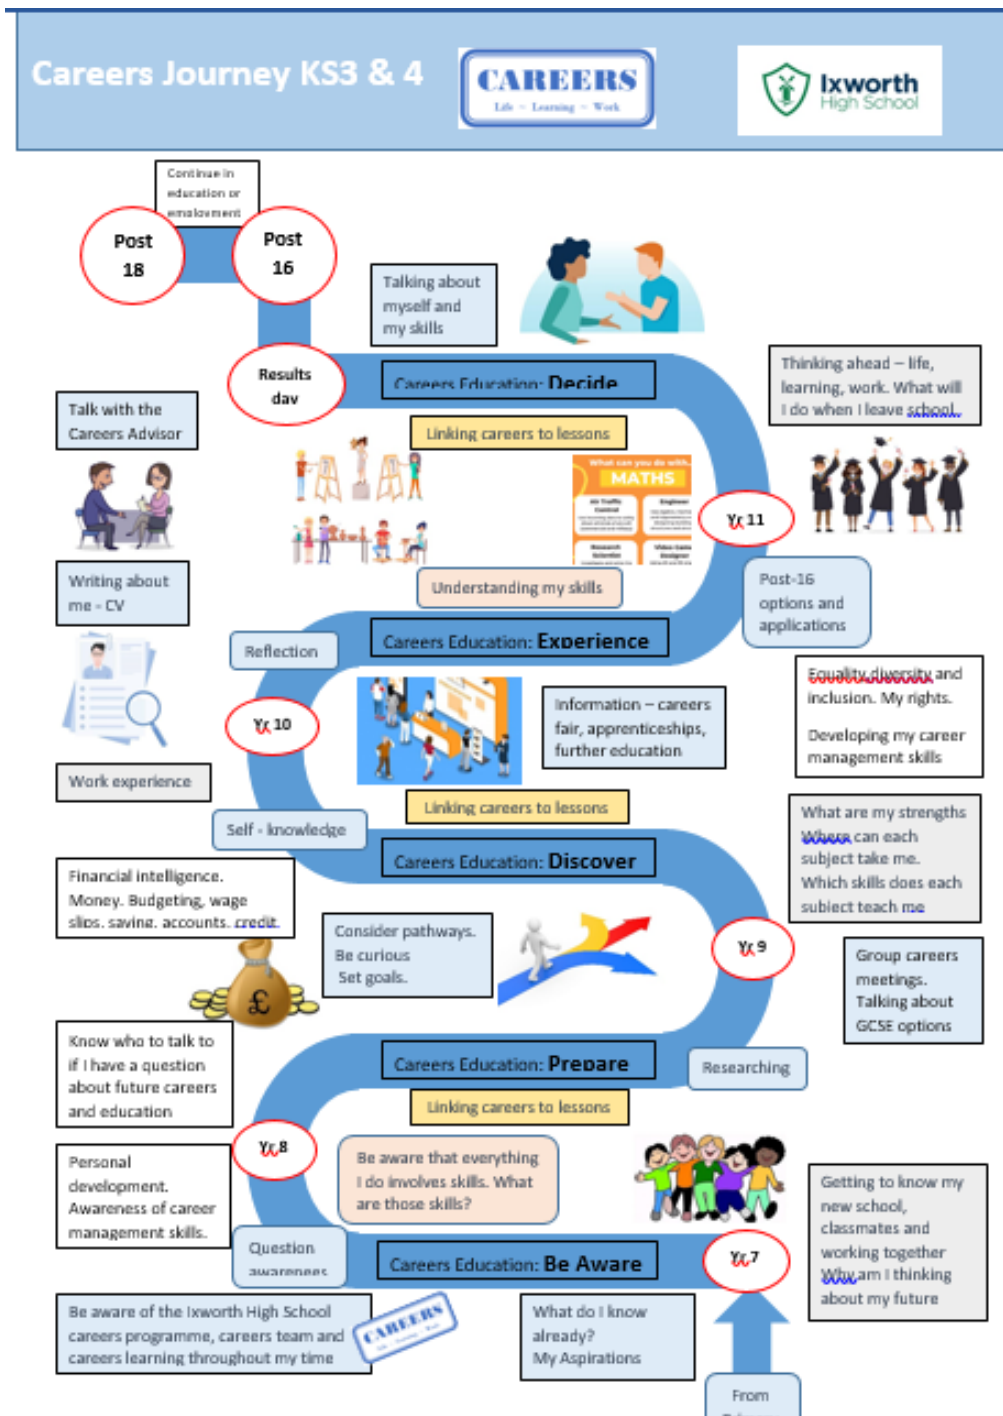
Careers Journey KS3 & 4

CAREERS
Life ~ Learning ~ Work

Ixworth High School

Continue in education or employment

Post 18

Post 16

Talking about myself and my skills

Results day

Careers Education: Decide

Thinking ahead – life, learning, work. What will I do when I leave school.

Talk with the Careers Advisor

Linking careers to lessons

What can you do with... MATHS

Yr 11

Writing about me - CV

Understanding my skills

Post-16 options and applications

Reflection

Careers Education: Experience

Equality diversity and inclusion. My rights.

Developing my career management skills

Yr 10

Information – careers fair, apprenticeships, further education

Work experience

Linking careers to lessons

What are my strengths
Where can each subject take me.
Which skills does each subject teach me

Self - knowledge

Careers Education: Discover

Financial intelligence. Money. Budgeting, wage slips, saving, accounts, credit

Consider pathways.
Be curious
Set goals.

Yr 9

Group careers meetings.
Talking about GCSE options

Know who to talk to if I have a question about future careers and education

Careers Education: Prepare

Researching

Linking careers to lessons

Yr 8

Personal development. Awareness of career management skills.

Be aware that everything I do involves skills. What are those skills?

Getting to know my new school, classmates and working together
Why am I thinking about my future

Question awareness

Careers Education: Be Aware

Yr 7

Be aware of the Ixworth High School careers programme, careers team and careers learning throughout my time

CAREERS

What do I know already?
My Aspirations

From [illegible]